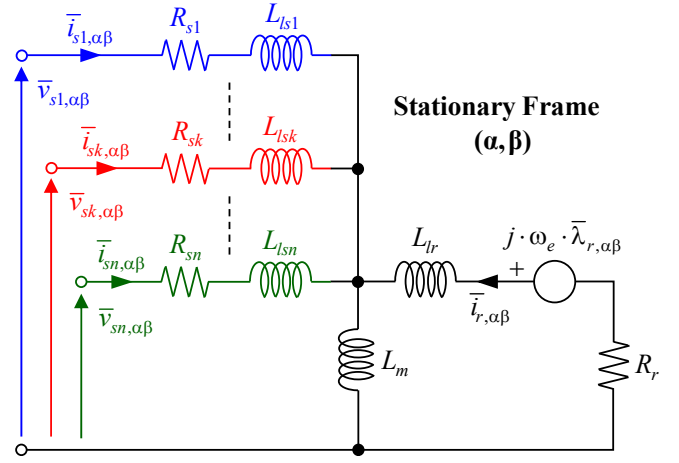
$\overline{i}_{s1,\alpha\beta}$ $R_{s1}$ $L_{ls1}$

$\overline{v}_{s1,\alpha\beta}$

Stationary Frame
(α,β)

$\overline{i}_{sk,\alpha\beta}$ $R_{sk}$ $L_{lsk}$

$\overline{v}_{sk,\alpha\beta}$

$\overline{i}_{sn,\alpha\beta}$ $R_{sn}$ $L_{lsn}$

$\overline{v}_{sn,\alpha\beta}$

$L_{lr}$

$j \cdot \omega_e \cdot \overline{\lambda}_{r,\alpha\beta}$

+

$\overline{i}_{r,\alpha\beta}$

$L_m$

$R_r$